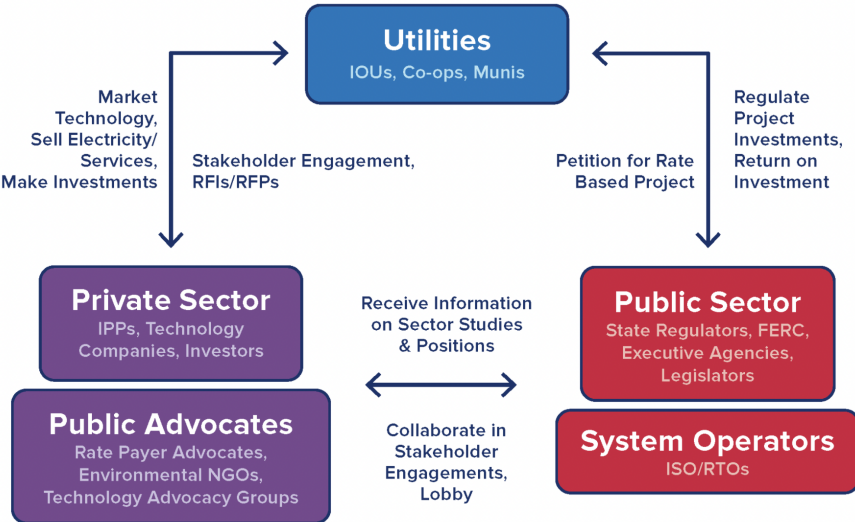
Utilities
IOUs, Co-ops, Munis

Market Technology, Sell Electricity/ Services, Make Investments

Stakeholder Engagement, RFIs/RFPs

Petition for Rate Based Project

Regulate Project Investments, Return on Investment

Private Sector
IPPs, Technology Companies, Investors

Receive Information on Sector Studies & Positions

Public Sector
State Regulators, FERC, Executive Agencies, Legislators

Public Advocates
Rate Payer Advocates, Environmental NGOs, Technology Advocacy Groups

Collaborate in Stakeholder Engagements, Lobby

System Operators
ISO/RTOs